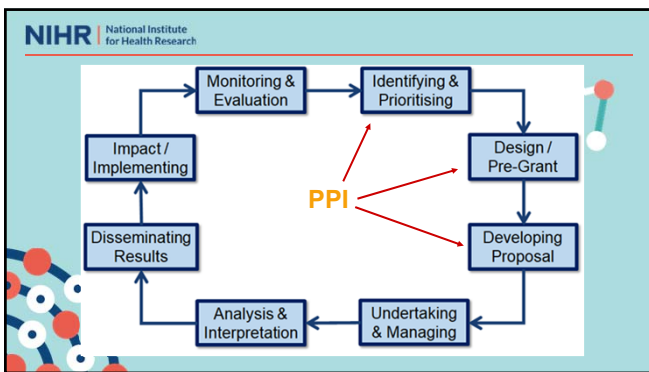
NIHR | National Institute for Health Research

Monitoring & Evaluation

Identifying & Prioritising

Design / Pre-Grant

Developing Proposal

Undertaking & Managing

Analysis & Interpretation

Disseminating Results

Impact / Implementing

PPI